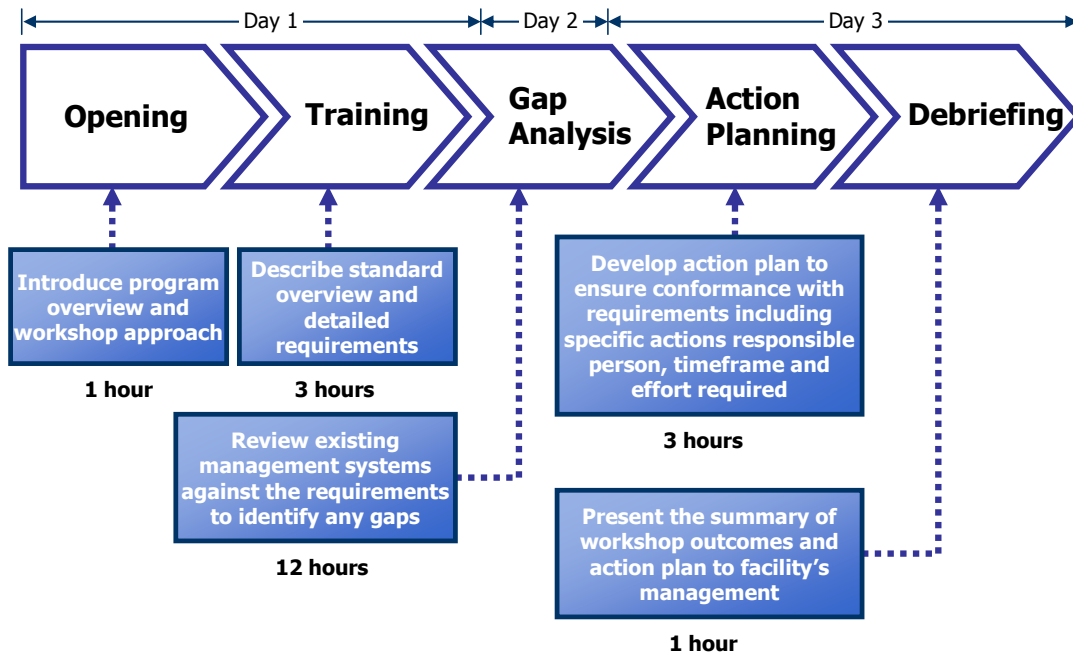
Day 1

Day 2

Day 3

Opening

Training

Gap Analysis

Action Planning

Debriefing

Introduce program overview and workshop approach

1 hour

Describe standard overview and detailed requirements

3 hours

Review existing management systems against the requirements to identify any gaps

12 hours

Develop action plan to ensure conformance with requirements including specific actions responsible person, timeframe and effort required

3 hours

Present the summary of workshop outcomes and action plan to facility's management

1 hour